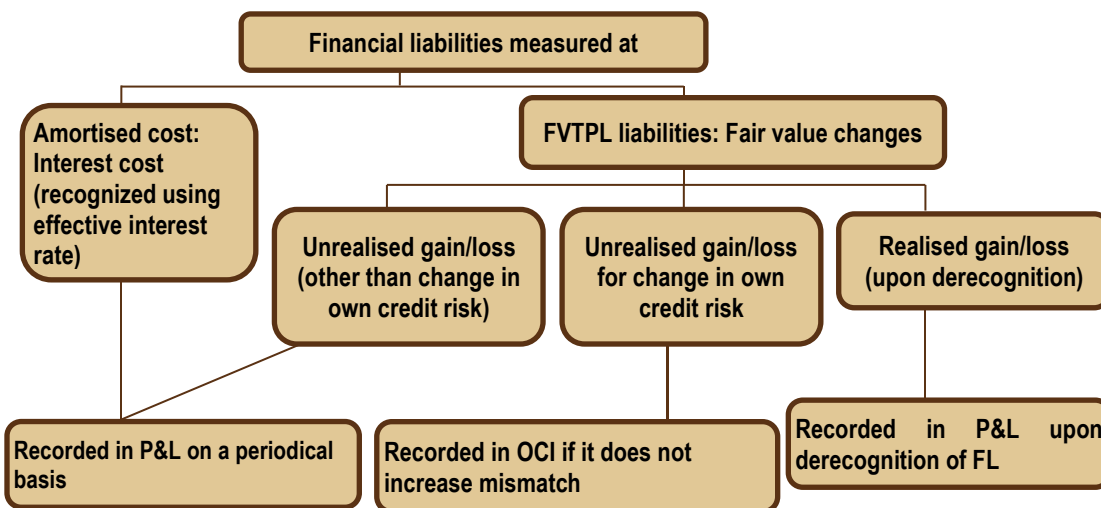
Financial liabilities measured at

Amortised cost: Interest cost (recognized using effective interest rate)

FVTPL liabilities: Fair value changes

Unrealised gain/loss (other than change in own credit risk)

Unrealised gain/loss for change in own credit risk

Realised gain/loss (upon derecognition)

Recorded in P&L on a periodical basis

Recorded in OCI if it does not increase mismatch

Recorded in P&L upon derecognition of FL